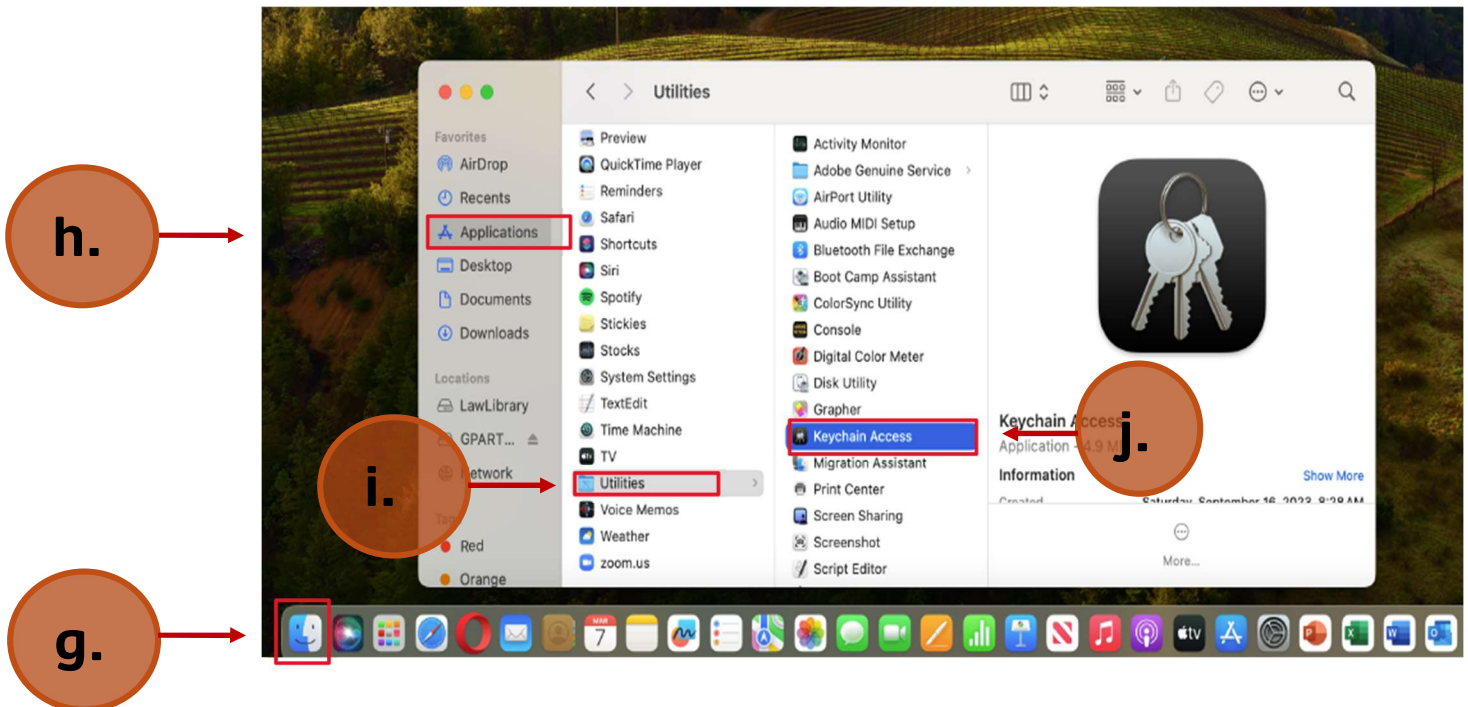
h.

i.

j.

g.

Utilities

Favorites
AirDrop
Recents
Applications
Desktop
Documents
Downloads

Locations
LawLibrary
GPART...
Network

Tags
Red
Orange

Preview
QuickTime Player
Reminders
Safari
Shortcuts
Siri
Spotify
Stickies
Stocks
System Settings
TextEdit
Time Machine
TV
Utilities
Voice Memos
Weather
zoom.us

Activity Monitor
Adobe Genuine Service
AirPort Utility
Audio MIDI Setup
Bluetooth File Exchange
Boot Camp Assistant
ColorSync Utility
Console
Digital Color Meter
Disk Utility
Grapher
Keychain Access
Migration Assistant
Print Center
Screen Sharing
Screenshot
Script Editor

Keychain Access
Application - 4.9 M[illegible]
Information
Show More
Created
Saturday, September 16, 2023, 9:28 AM
More...

MAR
7